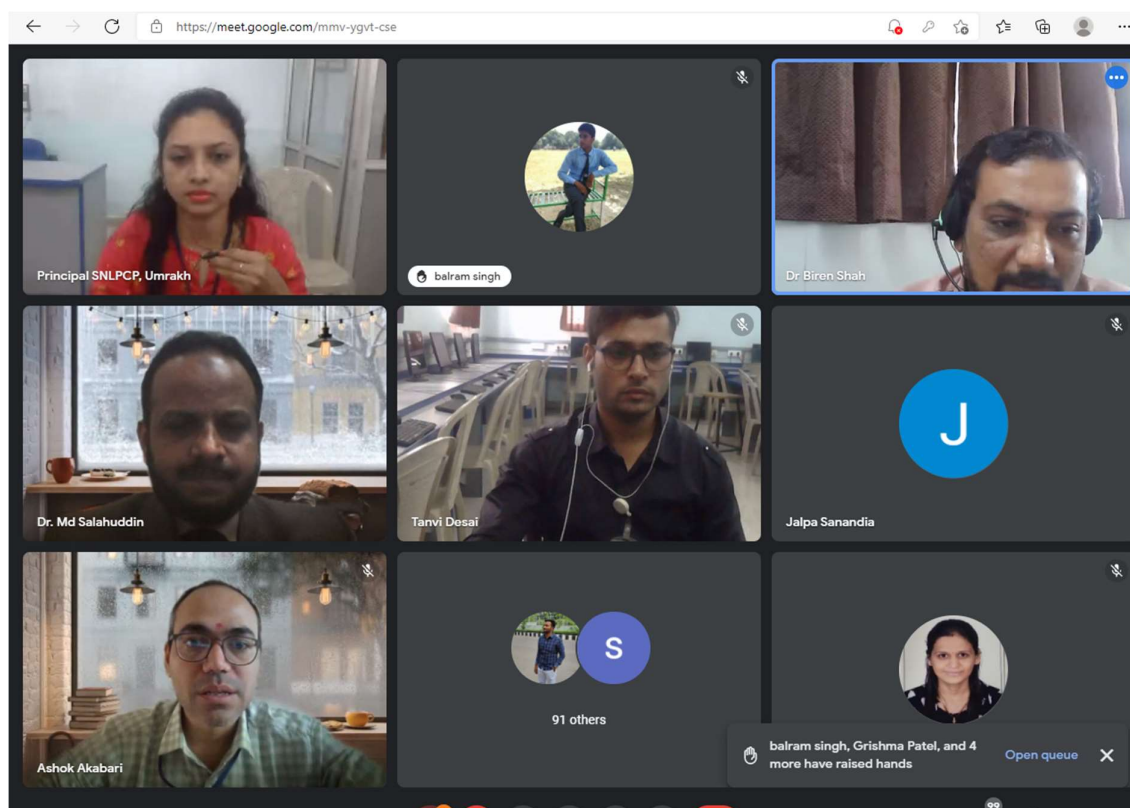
https://meet.google.com/mmv-ygvt-cse

Principal SNLPCP, Umrakh

balram singh

Dr Biren Shah

Dr. Md Salahuddin

Tanvi Desai

J

Jalpa Sanandia

Ashok Akabari

S

91 others

balram singh, Grishma Patel, and 4 more have raised hands

Open queue